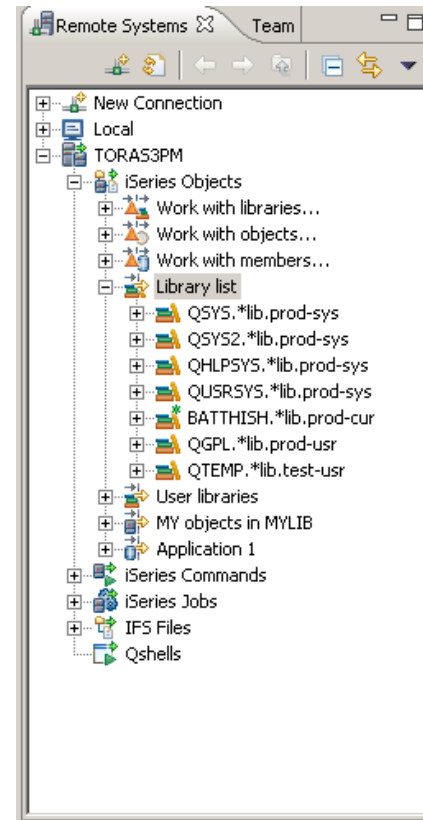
Remote Systems ☒ Team

New Connection
Local
TORAS3PM
iSeries Objects
Work with libraries...
Work with objects...
Work with members...
Library list
QSYS.*lib.prod-sys
QSYS2.*lib.prod-sys
QHLPSYS.*lib.prod-sys
QUSRSYS.*lib.prod-sys
BATTHISH.*lib.prod-cur
QGPL.*lib.prod-usr
QTEMP.*lib.test-usr
User libraries
MY objects in MYLIB
Application 1
iSeries Commands
iSeries Jobs
IFS Files
Qshells